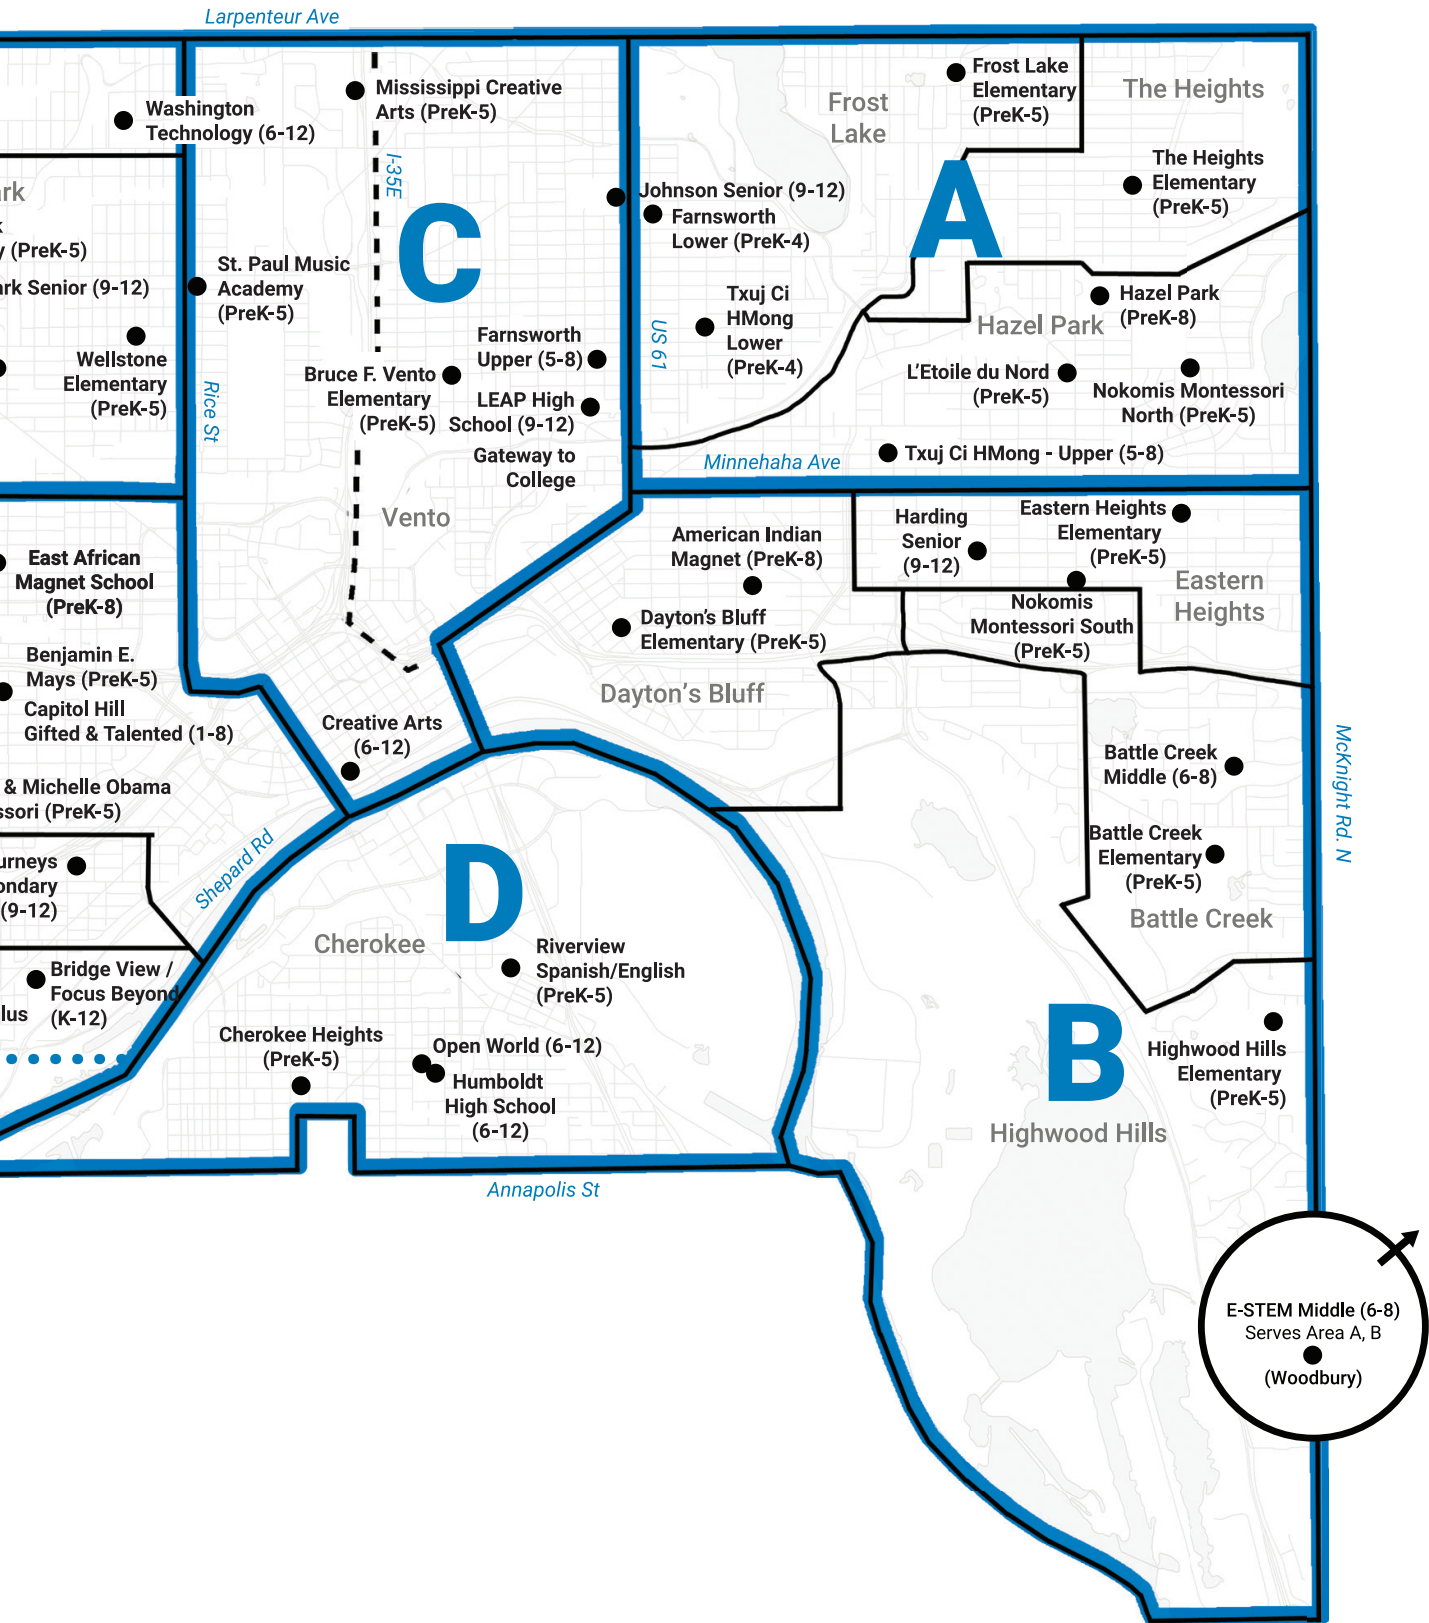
Larpenteur Ave

Washington Technology (6-12)

Mississippi Creative Arts (PreK-5)

I-35E

C

rk

k

y (PreK-5)

rk Senior (9-12)

Wellstone Elementary (PreK-5)

St. Paul Music Academy (PreK-5)

Rice St

Bruce F. Vento Elementary (PreK-5)

Farnsworth Upper (5-8)

LEAP High School (9-12)

Gateway to College

Vento

Frost Lake

Frost Lake Elementary (PreK-5)

The Heights

The Heights Elementary (PreK-5)

A

Johnson Senior (9-12)

Farnsworth Lower (PreK-4)

US 61

Txuj Ci HMong Lower (PreK-4)

Hazel Park

Hazel Park (PreK-8)

L'Etoile du Nord (PreK-5)

Nokomis Montessori North (PreK-5)

Minnehaha Ave

Txuj Ci HMong - Upper (5-8)

East African Magnet School (PreK-8)

Benjamin E. Mays (PreK-5)

Capitol Hill Gifted & Talented (1-8)

& Michelle Obama ssori (PreK-5)

urneys ondary (9-12)

Creative Arts (6-12)

American Indian Magnet (PreK-8)

Dayton's Bluff Elementary (PreK-5)

Dayton's Bluff

Harding Senior (9-12)

Eastern Heights Elementary (PreK-5)

Eastern Heights

Nokomis Montessori South (PreK-5)

Battle Creek Middle (6-8)

Battle Creek Elementary (PreK-5)

Battle Creek

McKnight Rd. N

Shepard Rd

Bridge View / Focus Beyond (K-12)

lus

D

Cherokee

Riverview Spanish/English (PreK-5)

Cherokee Heights (PreK-5)

Open World (6-12)

Humboldt High School (6-12)

Annapolis St

B

Highwood Hills Elementary (PreK-5)

Highwood Hills

E-STEM Middle (6-8)
Serves Area A, B
(Woodbury)